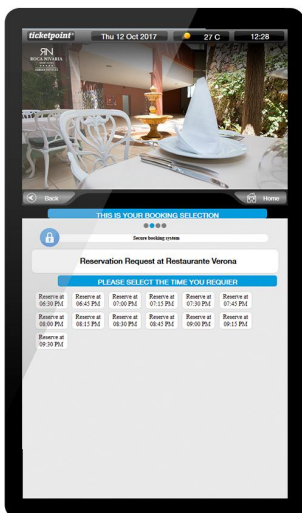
ticketpoint

Thu 12 Oct 2017

27 C

12:28

RN
ROCA NIVARIA

Back

Home

THIS IS YOUR BOOKING SELECTION

Secure booking system

Reservation Request at Restaurante Verona

PLEASE SELECT THE TIME YOU REQUIER

| Reserve at 06:30 PM | Reserve at 06:45 PM | Reserve at 07:00 PM | Reserve at 07:15 PM | Reserve at 07:30 PM | Reserve at 07:45 PM |
|---|---|---|---|---|---|
| Reserve at 08:00 PM | Reserve at 08:15 PM | Reserve at 08:30 PM | Reserve at 08:45 PM | Reserve at 09:00 PM | Reserve at 09:15 PM |
| Reserve at 09:30 PM | | | | | |